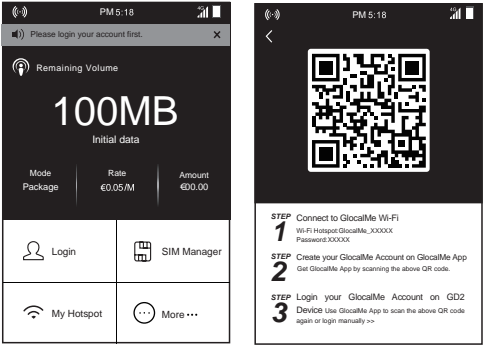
PM 5:18

Please login your account first.

Remaining Volume

100MB

Initial data

Mode
Package

Rate
€0.05/M

Amount
€00.00

Login

SIM Manager

My Hotspot

More···

PM 5:18

STEP 1 Connect to GlocalMe Wi-Fi
Wi-Fi Hotspot:GlocalMe_XXXXX
Password:XXXXX

STEP 2 Create your GlocalMe Account on GlocalMe App
Get GlocalMe App by scanning the above QR code.

STEP 3 Login your GlocalMe Account on GD2 Device Use GlocalMe App to scan the above QR code again or login manually >>